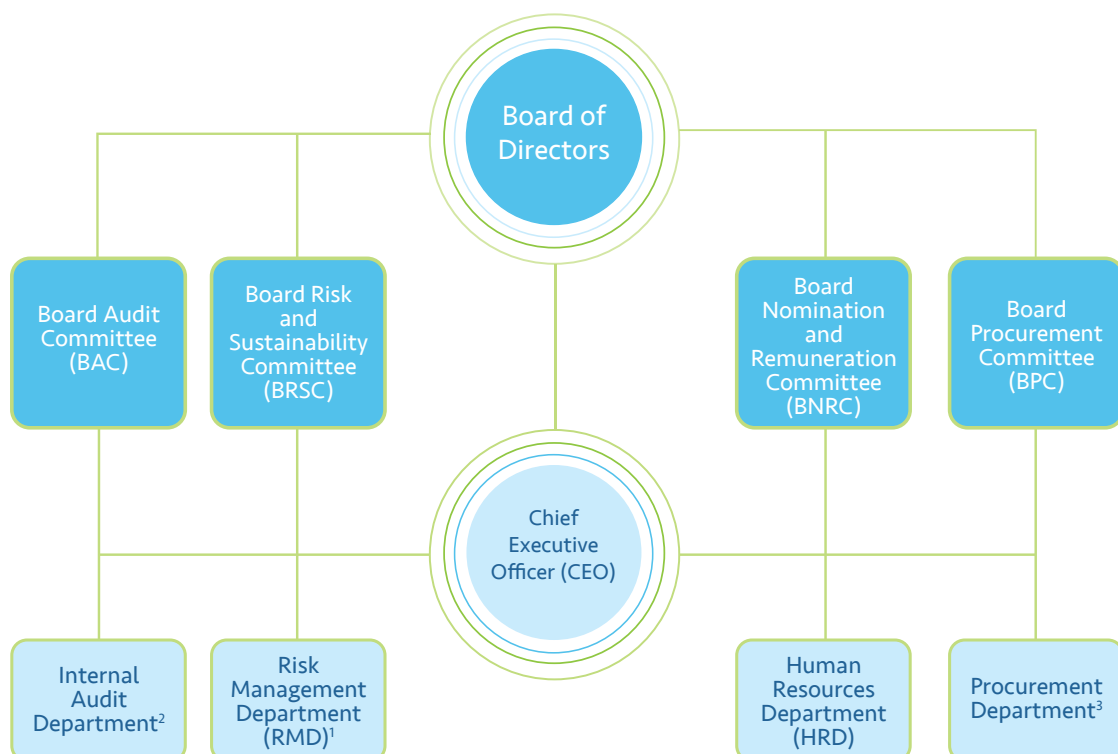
Board of Directors

Board Audit Committee (BAC)

Board Risk and Sustainability Committee (BRSC)

Board Nomination and Remuneration Committee (BNRC)

Board Procurement Committee (BPC)

Chief Executive Officer (CEO)

Internal Audit Department$^2$

Risk Management Department (RMD)$^1$

Human Resources Department (HRD)

Procurement Department$^3$